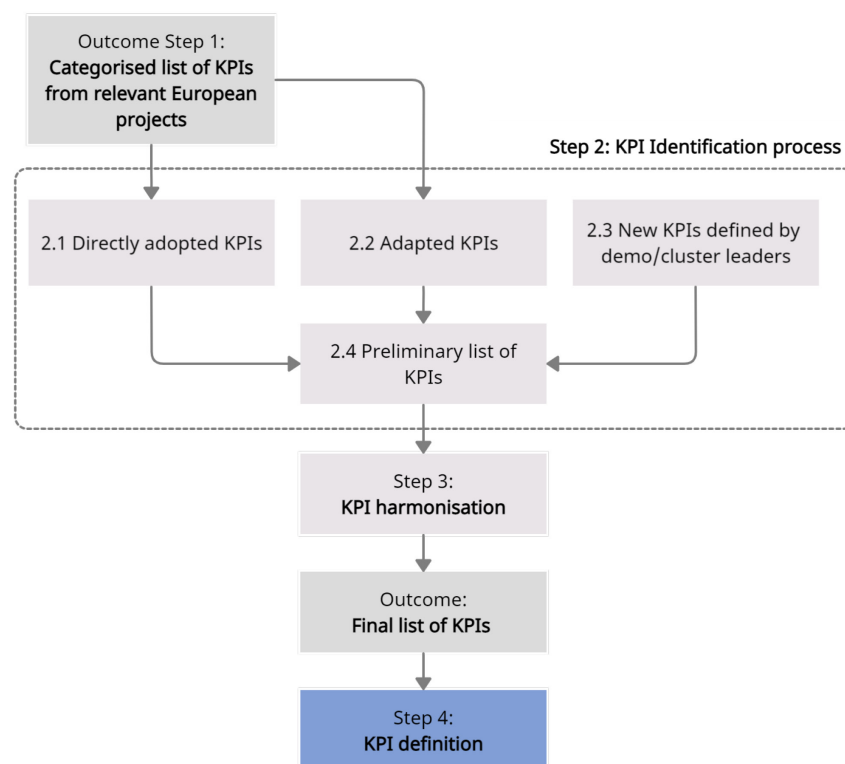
Outcome Step 1:
Categorised list of KPIs from relevant European projects

Step 2: KPI Identification process

2.1 Directly adopted KPIs

2.2 Adapted KPIs

2.3 New KPIs defined by demo/cluster leaders

2.4 Preliminary list of KPIs

Step 3:
KPI harmonisation

Outcome:
Final list of KPIs

Step 4:
KPI definition